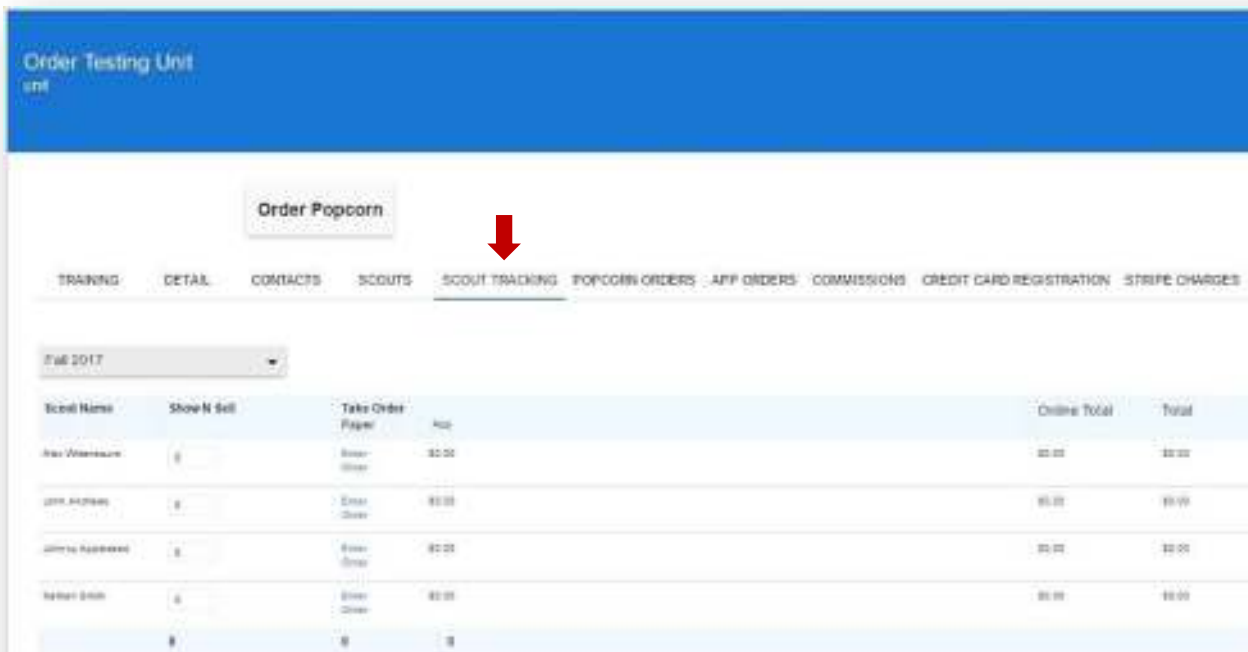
Order Testing Unit
unit

Order Popcorn

TRAINING DETAIL CONTACTS SCOUTS SCOUT TRACKING POPCORN ORDERS APP ORDERS COMMISSIONS CREDIT CARD REGISTRATION STRIPE CHARGES

Fall 2017

| Scout Name | Show N Sell | Take Order Paper | App | Online Total | Total |
|---|---|---|---|---|---|
| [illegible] | 0 | Enter Order | $0.00 | $0.00 | $0.00 |
| John Andrews | 0 | Enter Order | $0.00 | $0.00 | $0.00 |
| Johnny Appleseed | 0 | Enter Order | $0.00 | $0.00 | $0.00 |
| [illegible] Smith | 0 | Enter Order | $0.00 | $0.00 | $0.00 |
| | 0 | 0 | 0 | | |